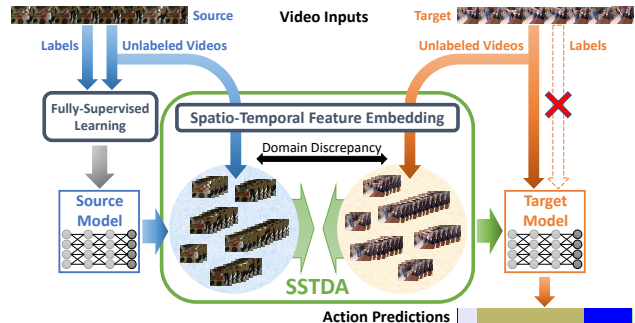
Source

Video Inputs

Target

Labels

Unlabeled Videos

Unlabeled Videos

Labels

Fully-Supervised Learning

Spatio-Temporal Feature Embedding

Domain Discrepancy

Source Model

Target Model

SSTDA

Action Predictions